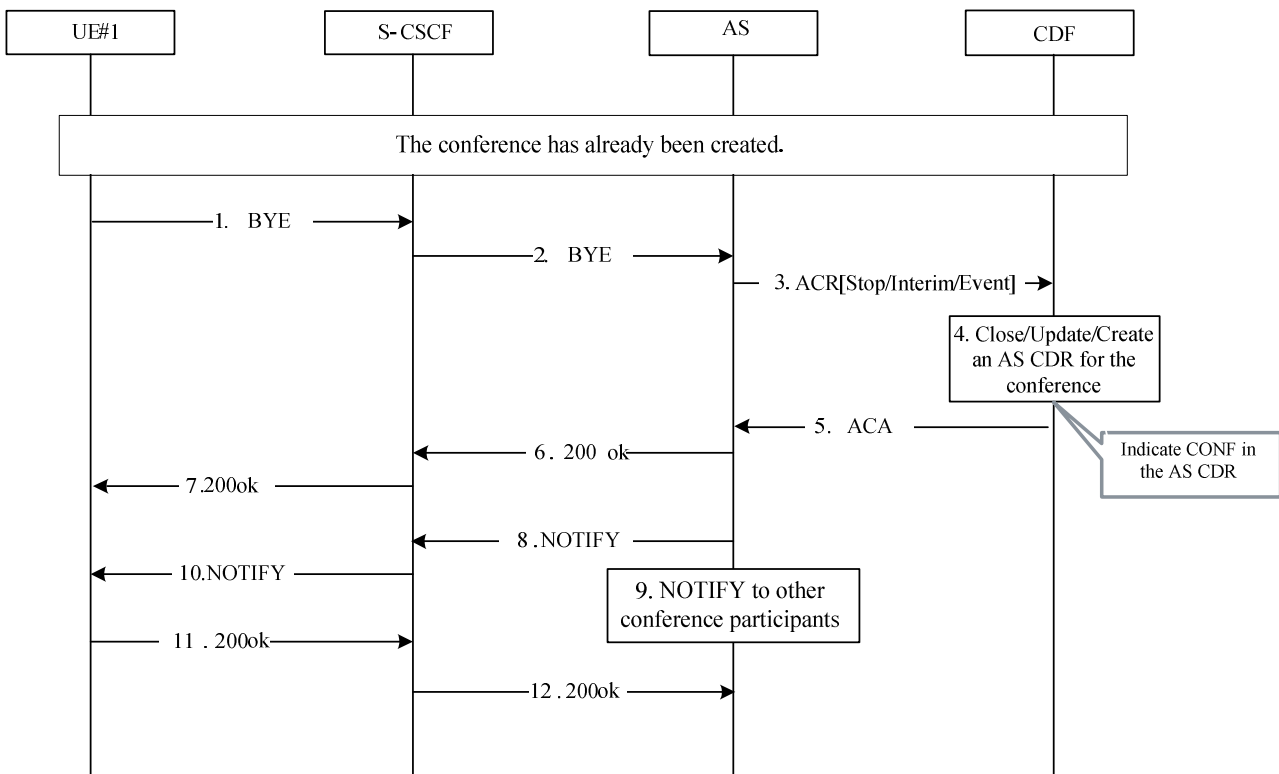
UE#1

S-CSCF

AS

CDF

The conference has already been created.

1. BYE

2. BYE

3. ACR[Stop/Interim/Event]

4. Close/Update/Create an AS CDR for the conference

5. ACA

Indicate CONF in the AS CDR

6. 200 ok

7.200ok

8 .NOTIFY

10.NOTIFY

9. NOTIFY to other conference participants

11 . 200ok

12 . 200ok